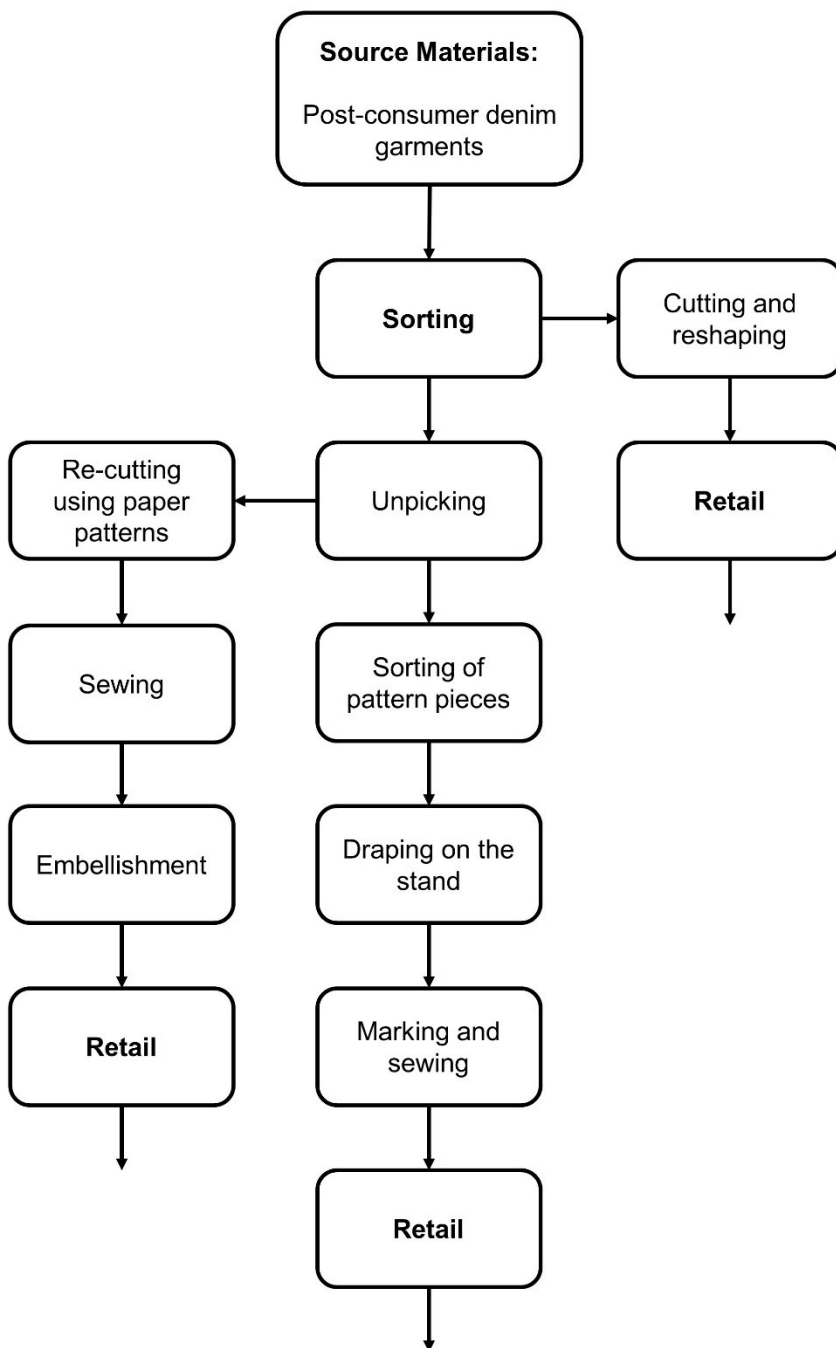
**Source Materials:**

Post-consumer denim garments

**Sorting**

Cutting and reshaping

**Retail**

Unpicking

Re-cutting using paper patterns

Sewing

Embellishment

**Retail**

Sorting of pattern pieces

Draping on the stand

Marking and sewing

**Retail**